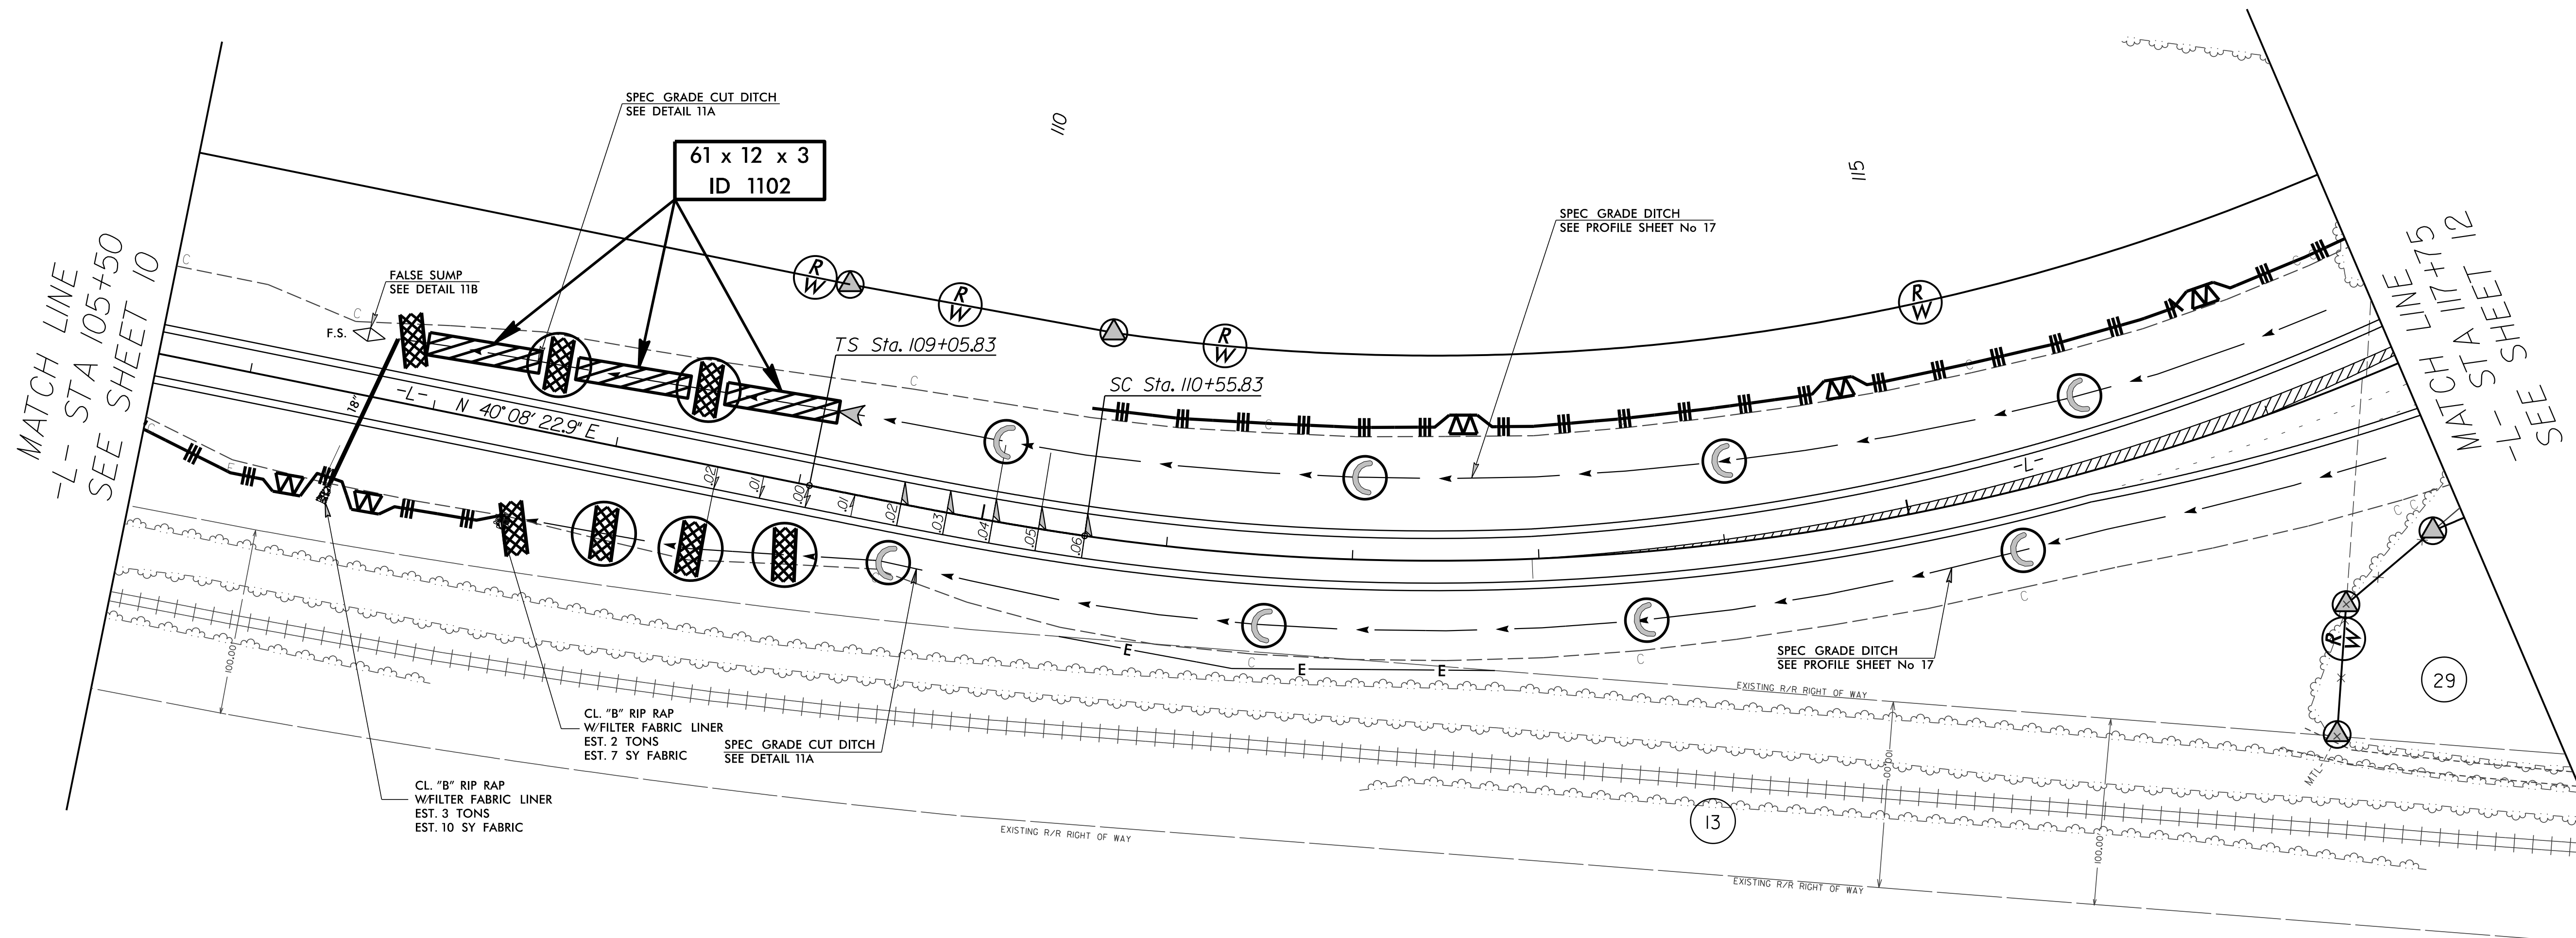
MATCH LINE
-L- STA 105+50
SEE SHEET 10

SPEC GRADE CUT DITCH
SEE DETAIL 11A

61 x 12 x 3
ID 1102

110

115

FALSE SUMP
SEE DETAIL 11B

F.S.

C

R
W

TS Sta. 109+05.83

SC Sta. 110+55.83

SPEC GRADE DITCH
SEE PROFILE SHEET No 17

MATCH LINE
-L- STA 117+75
SEE SHEET 12

-L- N 40° 08' 22.9" E

18"

.02
.01
.00
.01
.02
.03
.04
.05
.06

-L-

E
E
E

C

SPEC GRADE DITCH
SEE PROFILE SHEET No 17

29

EXISTING R/R RIGHT OF WAY

100.00'

CL. "B" RIP RAP
W/FILTER FABRIC LINER
EST. 2 TONS
EST. 7 SY FABRIC

SPEC GRADE CUT DITCH
SEE DETAIL 11A

CL. "B" RIP RAP
W/FILTER FABRIC LINER
EST. 3 TONS
EST. 10 SY FABRIC

100.00'

13

EXISTING R/R RIGHT OF WAY

100.00'

EXISTING R/R RIGHT OF WAY